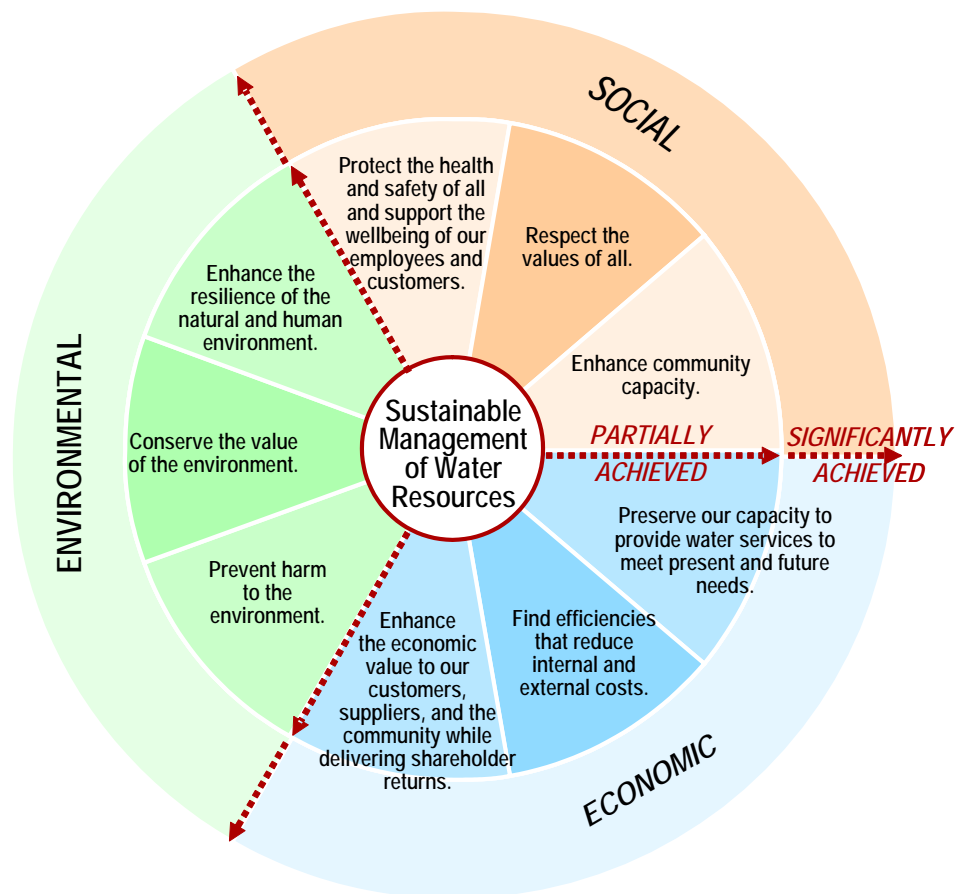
SOCIAL

Protect the health and safety of all and support the wellbeing of our employees and customers.

Respect the values of all.

Enhance community capacity.

ENVIRONMENTAL

Enhance the resilience of the natural and human environment.

Conserve the value of the environment.

Prevent harm to the environment.

Sustainable Management of Water Resources

PARTIALLY ACHIEVED

SIGNIFICANTLY ACHIEVED

Preserve our capacity to provide water services to meet present and future needs.

Find efficiencies that reduce internal and external costs.

Enhance the economic value to our customers, suppliers, and the community while delivering shareholder returns.

ECONOMIC